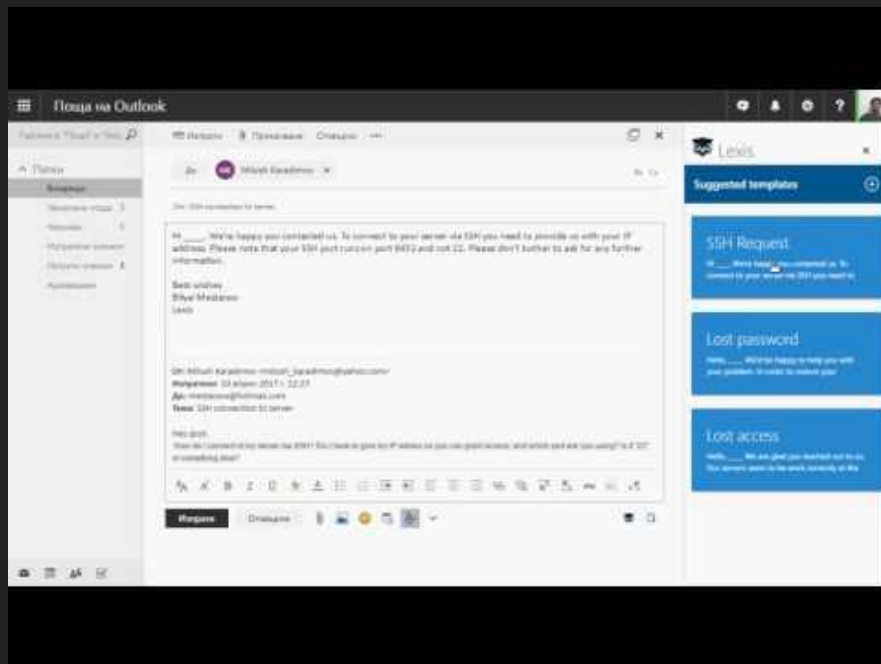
Поща на Outlook

Търсене в "Поща" и "Хор

Папки

Входящи

Изпратени

Чернови

Изтрити

Изпращане Прикачване Отхвърли ···

До: MK Mitush Karadimov ×

Hi ____. We're happy you contacted us. To connect to your server via SSH you need to provide us with your IP address. Please note that your SSH port runs on port 8492 and not 22. Please don't bother to ask for any further information.

Best wishes
Bilyal Mestanov
Lexis

От: Mitush Karadimov
Изпратено:
До:
Тема: SSH connection to server

Hello,
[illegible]

Изпрати Отхвърли

Lexis

Suggested templates

SSH Request
Hi ____. We're happy you contacted us. To connect to your server via SSH you need to

Lost password
Hello, ____. We'd be happy to help you with your problem. In order to restore your

Lost access
Hello, ____. We are glad you reached out to us. Our servers seem to be work correctly at the